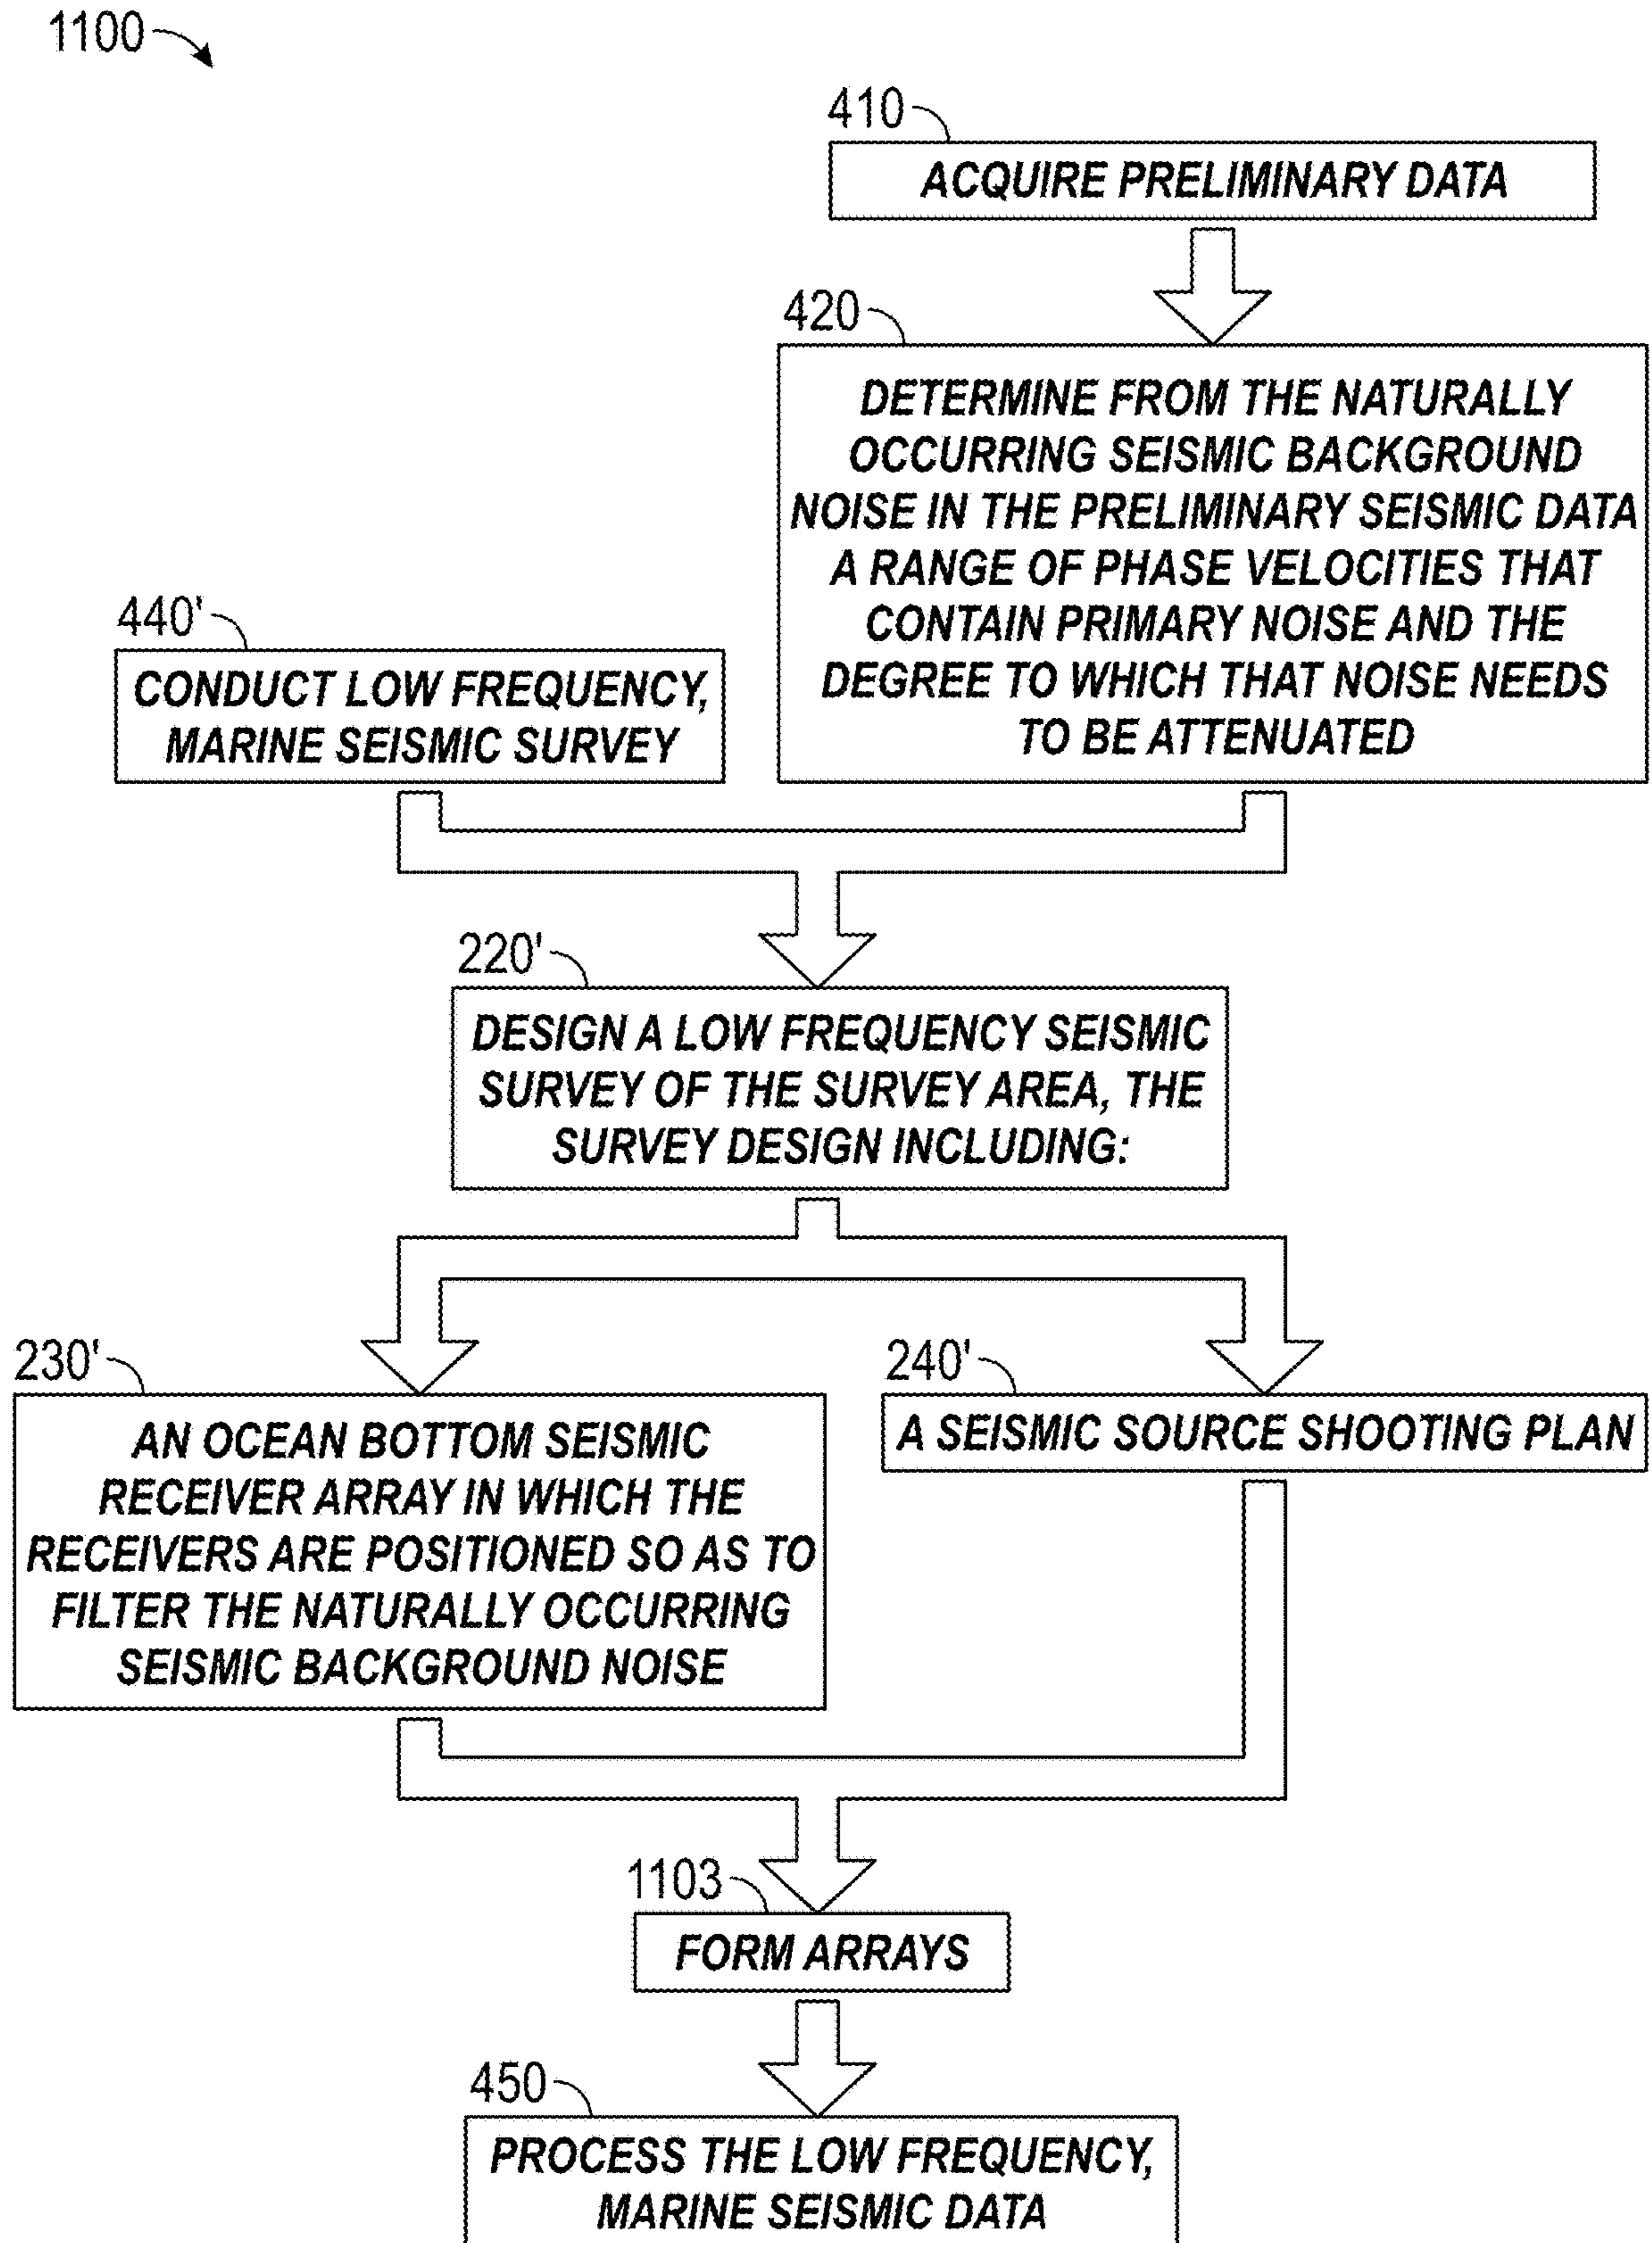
1100

410

ACQUIRE PRELIMINARY DATA

420

DETERMINE FROM THE NATURALLY OCCURRING SEISMIC BACKGROUND NOISE IN THE PRELIMINARY SEISMIC DATA A RANGE OF PHASE VELOCITIES THAT CONTAIN PRIMARY NOISE AND THE DEGREE TO WHICH THAT NOISE NEEDS TO BE ATTENUATED

440'

CONDUCT LOW FREQUENCY, MARINE SEISMIC SURVEY

220'

DESIGN A LOW FREQUENCY SEISMIC SURVEY OF THE SURVEY AREA, THE SURVEY DESIGN INCLUDING:

230'

AN OCEAN BOTTOM SEISMIC RECEIVER ARRAY IN WHICH THE RECEIVERS ARE POSITIONED SO AS TO FILTER THE NATURALLY OCCURRING SEISMIC BACKGROUND NOISE

240'

A SEISMIC SOURCE SHOOTING PLAN

1103

FORM ARRAYS

450

PROCESS THE LOW FREQUENCY, MARINE SEISMIC DATA